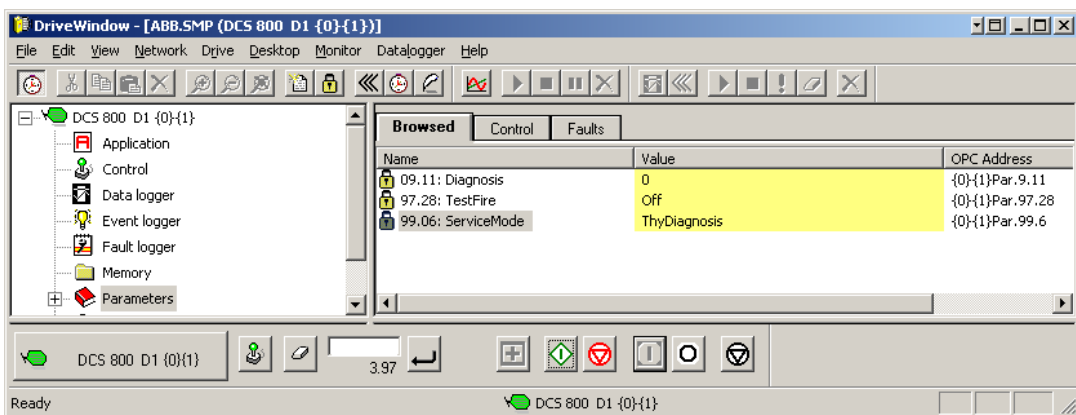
DriveWindow - [ABB.SMP (DCS 800 D1 {0}{1})]

File Edit View Network Drive Desktop Monitor Datalogger Help

DCS 800 D1 {0}{1}
Application
Control
Data logger
Event logger
Fault logger
Memory
Parameters

Browsed | Control | Faults

| Name | Value | OPC Address |
|---|---|---|
| 09.11: Diagnosis | 0 | {0}{1}Par.9.11 |
| 97.28: TestFire | Off | {0}{1}Par.97.28 |
| 99.06: ServiceMode | ThyDiagnosis | {0}{1}Par.99.6 |

DCS 800 D1 {0}{1}

3.97

Ready

DCS 800 D1 {0}{1}